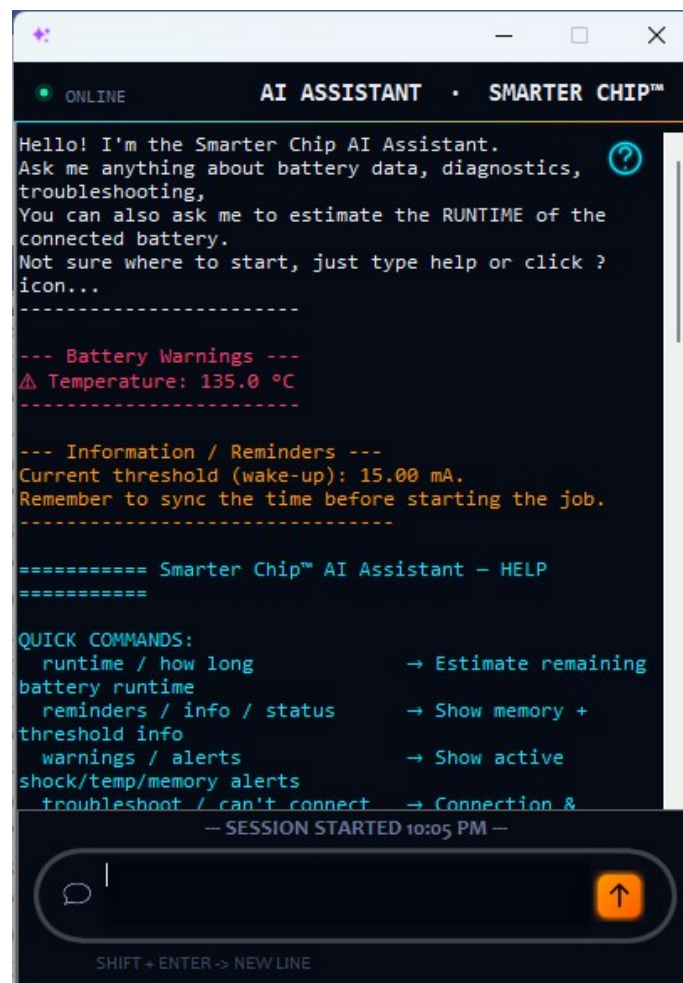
ONLINE AI ASSISTANT · SMARTER CHIP™

Hello! I'm the Smarter Chip AI Assistant.
Ask me anything about battery data, diagnostics, troubleshooting,
You can also ask me to estimate the RUNTIME of the connected battery.
Not sure where to start, just type help or click ? icon...
------------------------

--- Battery Warnings ---
⚠ Temperature: 135.0 °C
------------------------

--- Information / Reminders ---
Current threshold (wake-up): 15.00 mA.
Remember to sync the time before starting the job.
--------------------------------

=========== Smarter Chip™ AI Assistant — HELP ===========

QUICK COMMANDS:
runtime / how long → Estimate remaining battery runtime
reminders / info / status → Show memory + threshold info
warnings / alerts → Show active shock/temp/memory alerts
troubleshoot / can't connect → Connection & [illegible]

— SESSION STARTED 10:05 PM —

SHIFT + ENTER -> NEW LINE